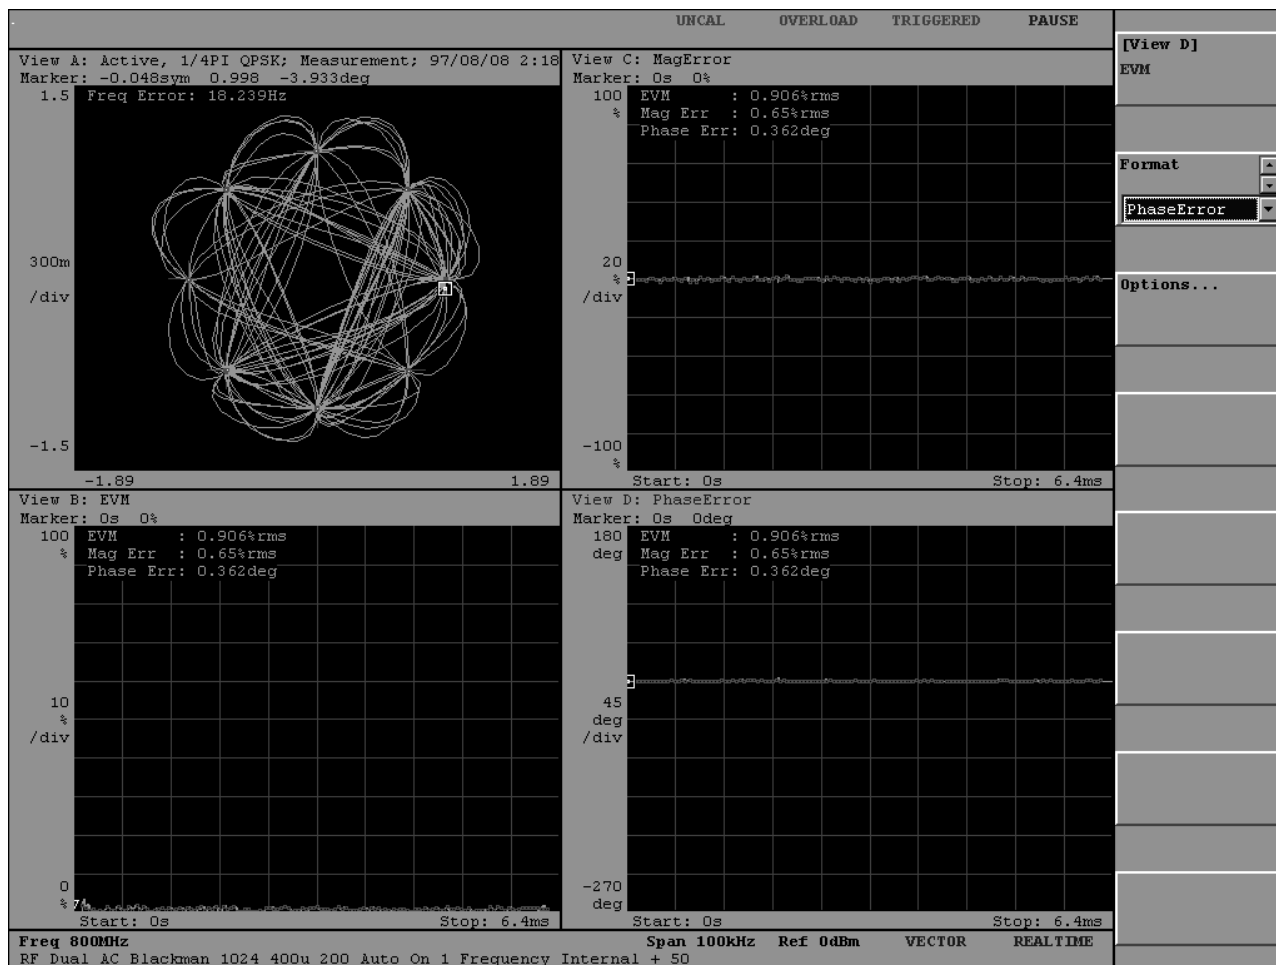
UNCAL OVERLOAD TRIGGERED PAUSE

View A: Active, 1/4PI QPSK; Measurement; 97/08/08 2:18
Marker: -0.048sym 0.998 -3.933deg
1.5 Freq Error: 18.239Hz
300m
/div
-1.5
-1.89 1.89

View C: MagError
Marker: 0s 0%
100 % EVM : 0.906%rms
Mag Err : 0.65%rms
Phase Err: 0.362deg
20 % /div
-100 %
Start: 0s Stop: 6.4ms

View B: EVM
Marker: 0s 0%
100 % EVM : 0.906%rms
Mag Err : 0.65%rms
Phase Err: 0.362deg
10 % /div
0 %
Start: 0s Stop: 6.4ms

View D: PhaseError
Marker: 0s 0deg
180 deg EVM : 0.906%rms
Mag Err : 0.65%rms
Phase Err: 0.362deg
45 deg /div
-270 deg
Start: 0s Stop: 6.4ms

[View D]
EVM
Format
PhaseError
Options...

Freq 800MHz Span 100kHz Ref 0dBm VECTOR REALTIME
RF Dual AC Blackman 1024 400u 200 Auto On 1 Frequency Internal + 50